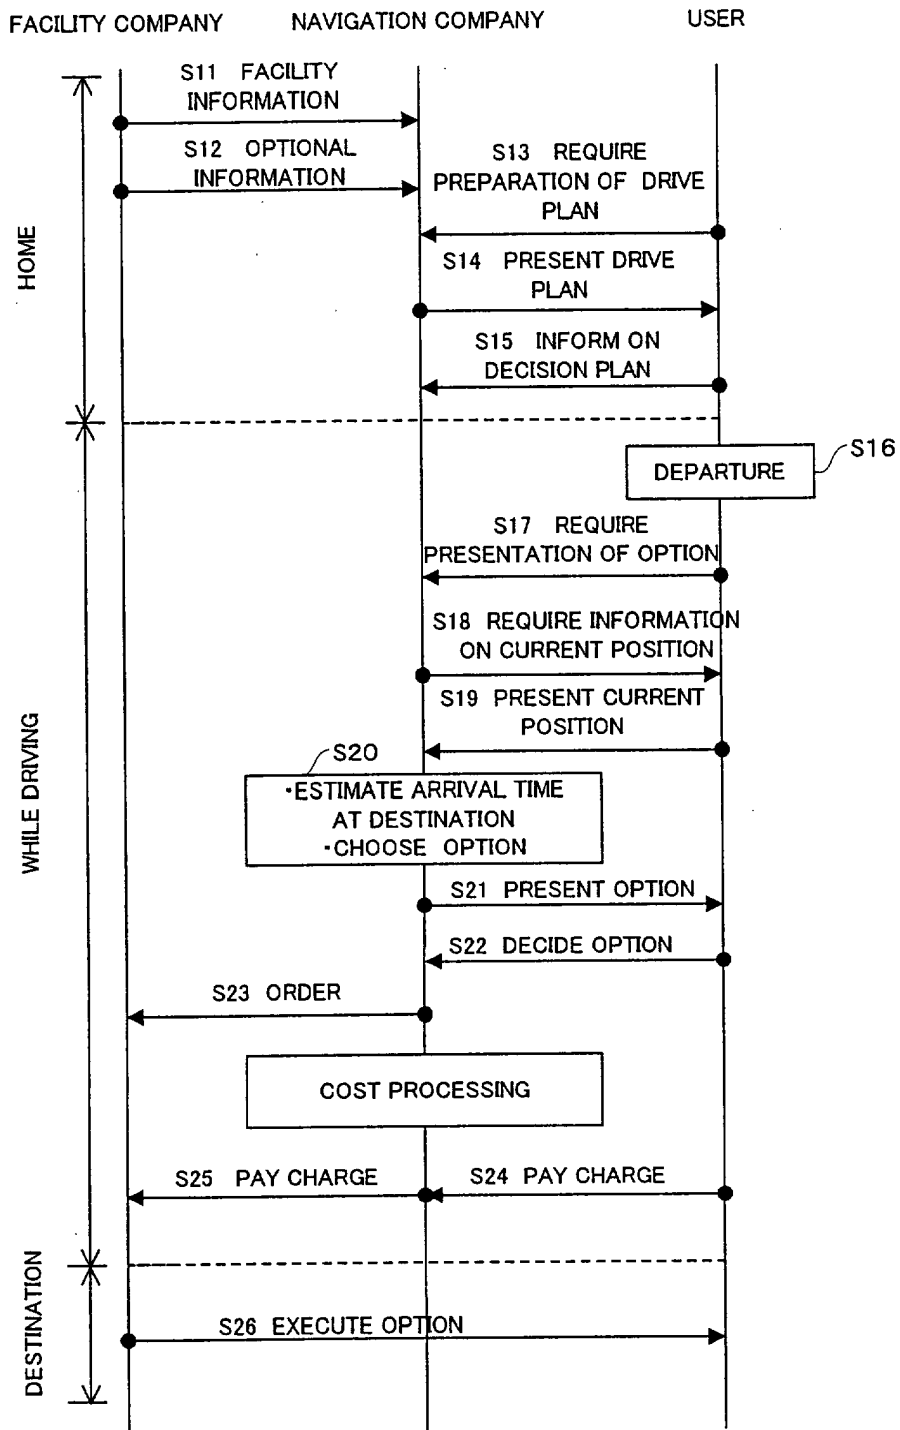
FACILITY COMPANY NAVIGATION COMPANY USER

HOME

S11 FACILITY INFORMATION

S12 OPTIONAL INFORMATION

S13 REQUIRE PREPARATION OF DRIVE PLAN

S14 PRESENT DRIVE PLAN

S15 INFORM ON DECISION PLAN

WHILE DRIVING

DEPARTURE

S16

S17 REQUIRE PRESENTATION OF OPTION

S18 REQUIRE INFORMATION ON CURRENT POSITION

S19 PRESENT CURRENT POSITION

S20

·ESTIMATE ARRIVAL TIME AT DESTINATION
·CHOOSE OPTION

S21 PRESENT OPTION

S22 DECIDE OPTION

S23 ORDER

COST PROCESSING

S25 PAY CHARGE

S24 PAY CHARGE

DESTINATION

S26 EXECUTE OPTION